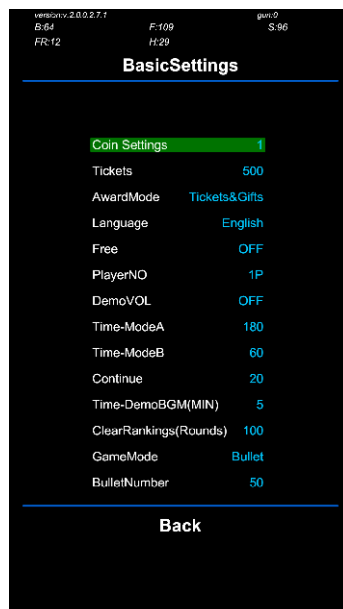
version:v.2.0.0.2.7.1 gun:0
B:64 F:109 S:96
FR:12 H:29

BasicSettings

| | |
|---|---|
| Coin Settings | 1 |
| Tickets | 500 |
| AwardMode | Tickets&Gifts |
| Language | English |
| Free | OFF |
| PlayerNO | 1P |
| DemoVOL | OFF |
| Time-ModeA | 180 |
| Time-ModeB | 60 |
| Continue | 20 |
| Time-DemoBGM(MIN) | 5 |
| ClearRankings(Rounds) | 100 |
| GameMode | Bullet |
| BulletNumber | 50 |

Back